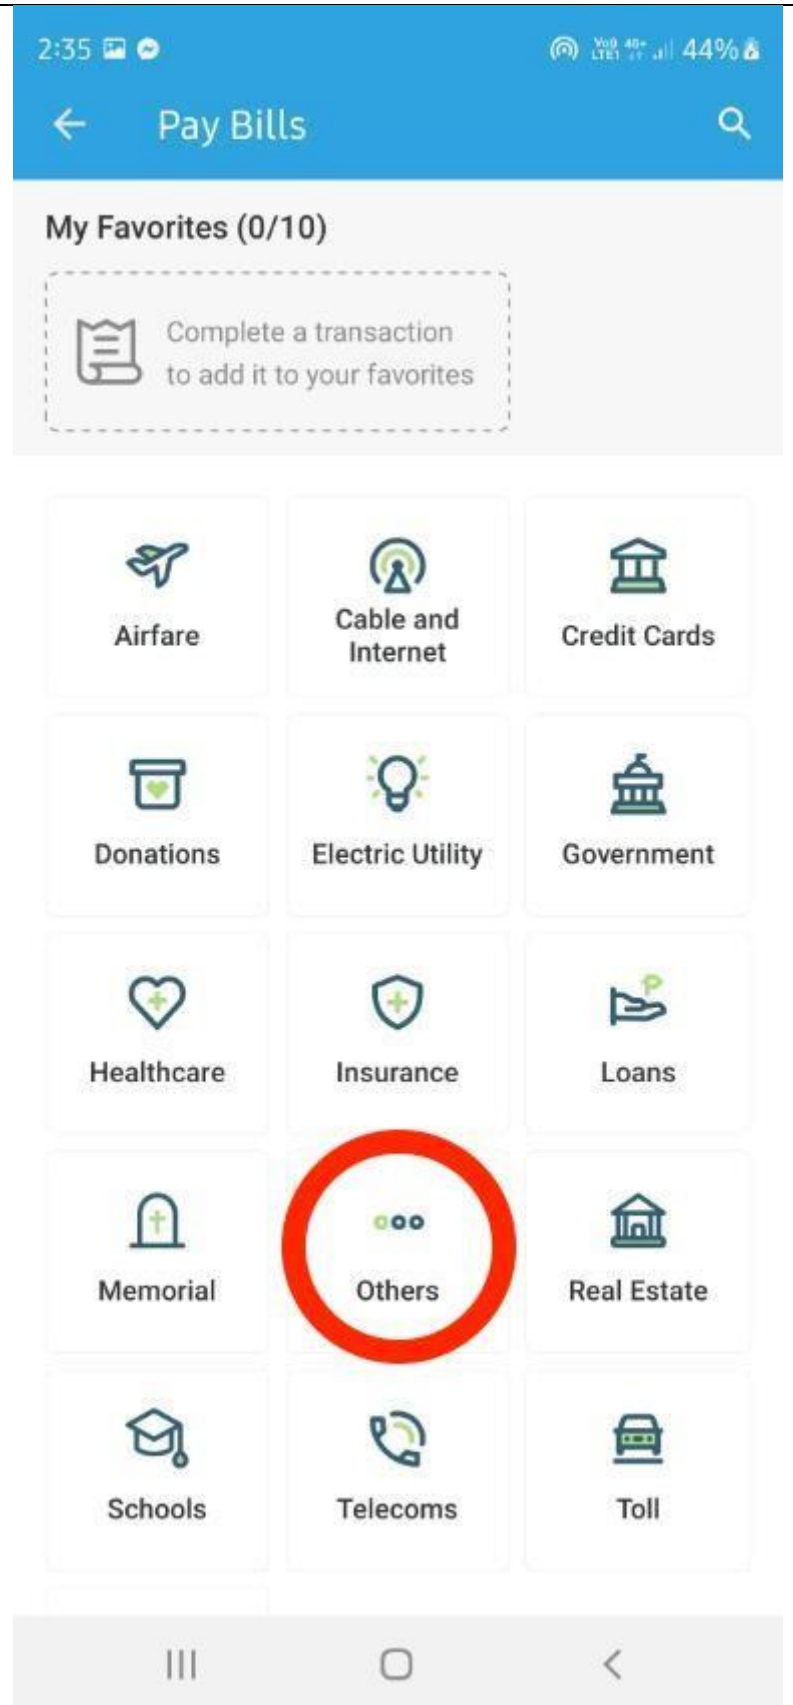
2:35

44%

Pay Bills

My Favorites (0/10)

Complete a transaction to add it to your favorites

Airfare

Cable and Internet

Credit Cards

Donations

Electric Utility

Government

Healthcare

Insurance

Loans

Memorial

Others

Real Estate

Schools

Telecoms

Toll